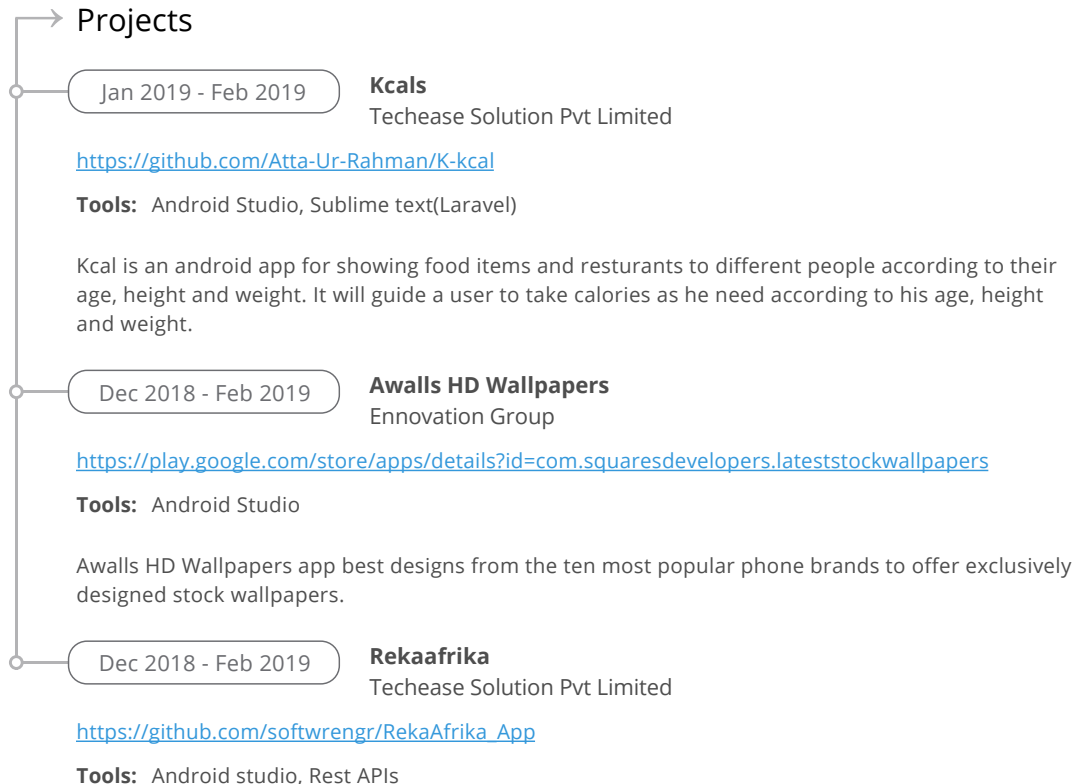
Projects

Jan 2019 - Feb 2019

**Kcals**
Techease Solution Pvt Limited

https://github.com/Atta-Ur-Rahman/K-kcal

**Tools:** Android Studio, Sublime text(Laravel)

Kcal is an android app for showing food items and resturants to different people according to their age, height and weight. It will guide a user to take calories as he need according to his age, height and weight.

Dec 2018 - Feb 2019

**Awalls HD Wallpapers**
Ennovation Group

https://play.google.com/store/apps/details?id=com.squaresdevelopers.lateststockwallpapers

**Tools:** Android Studio

Awalls HD Wallpapers app best designs from the ten most popular phone brands to offer exclusively designed stock wallpapers.

Dec 2018 - Feb 2019

**Rekaafrika**
Techease Solution Pvt Limited

https://github.com/softwrengr/RekaAfrika_App

**Tools:** Android studio, Rest APIs